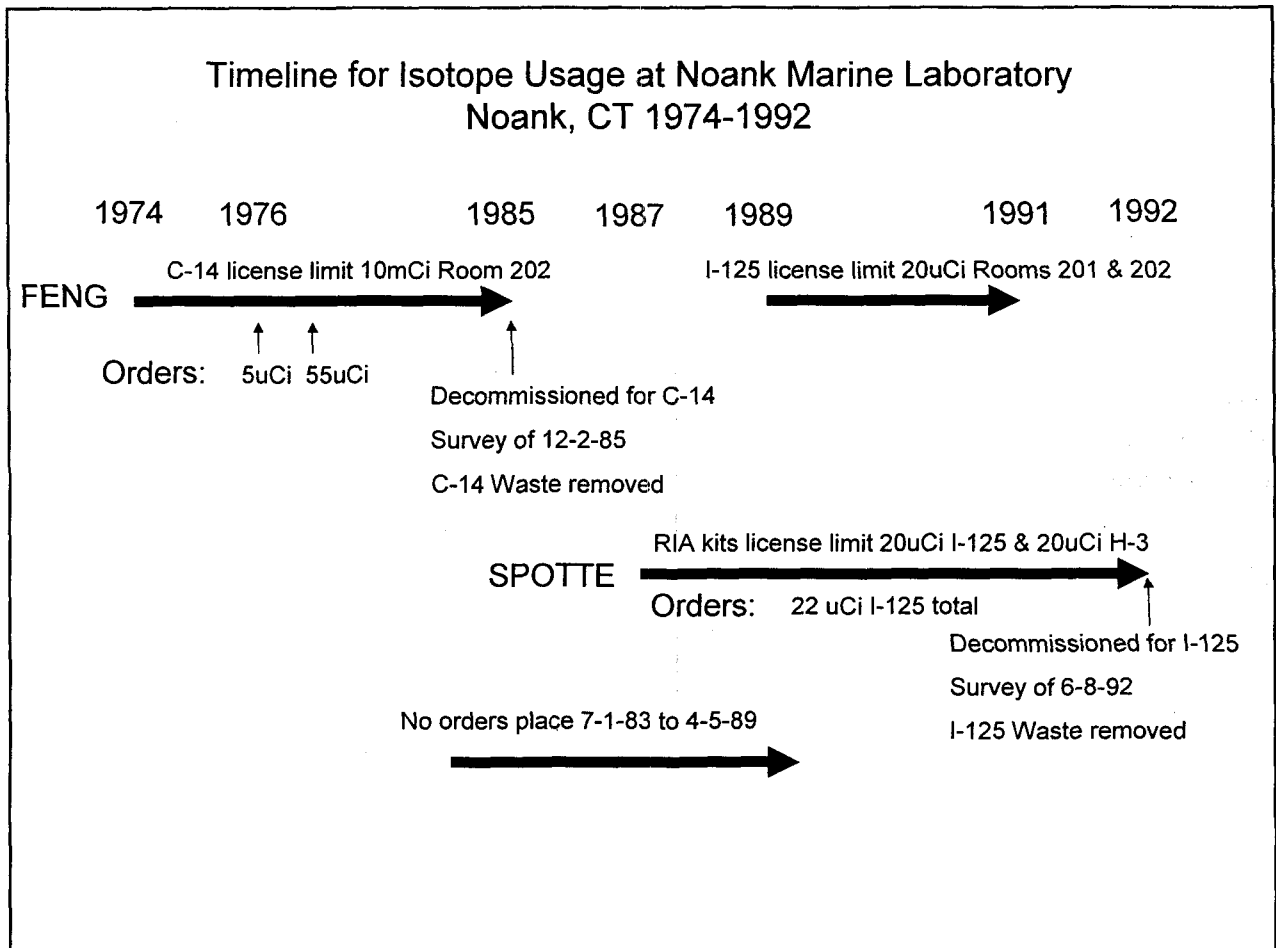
Timeline for Isotope Usage at Noank Marine Laboratory
Noank, CT 1974-1992

1974 1976 1985 1987 1989 1991 1992

C-14 license limit 10mCi Room 202

I-125 license limit 20uCi Rooms 201 & 202

FENG

Orders: 5uCi 55uCi

Decommissioned for C-14
Survey of 12-2-85
C-14 Waste removed

RIA kits license limit 20uCi I-125 & 20uCi H-3

SPOTTE

Orders: 22 uCi I-125 total

Decommissioned for I-125
Survey of 6-8-92
I-125 Waste removed

No orders place 7-1-83 to 4-5-89